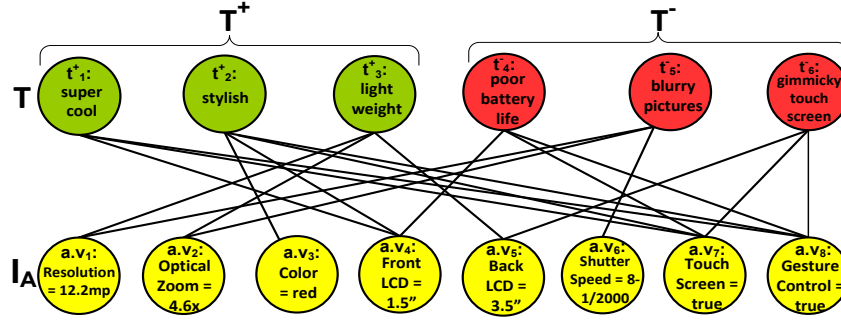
$T^+$

$T^-$

T

$t^+_1$: super cool

$t^+_2$: stylish

$t^+_3$: light weight

$t^-_4$: poor battery life

$t^-_5$: blurry pictures

$t^-_6$: gimmicky touch screen

$I_A$

a.v$_1$: Resolution = 12.2mp

a.v$_2$: Optical Zoom = 4.6x

a.v$_3$: Color = red

a.v$_4$: Front LCD = 1.5"

a.v$_5$: Back LCD = 3.5"

a.v$_6$: Shutter Speed = 8-1/2000

a.v$_7$: Touch Screen = true

a.v$_8$: Gesture Control = true